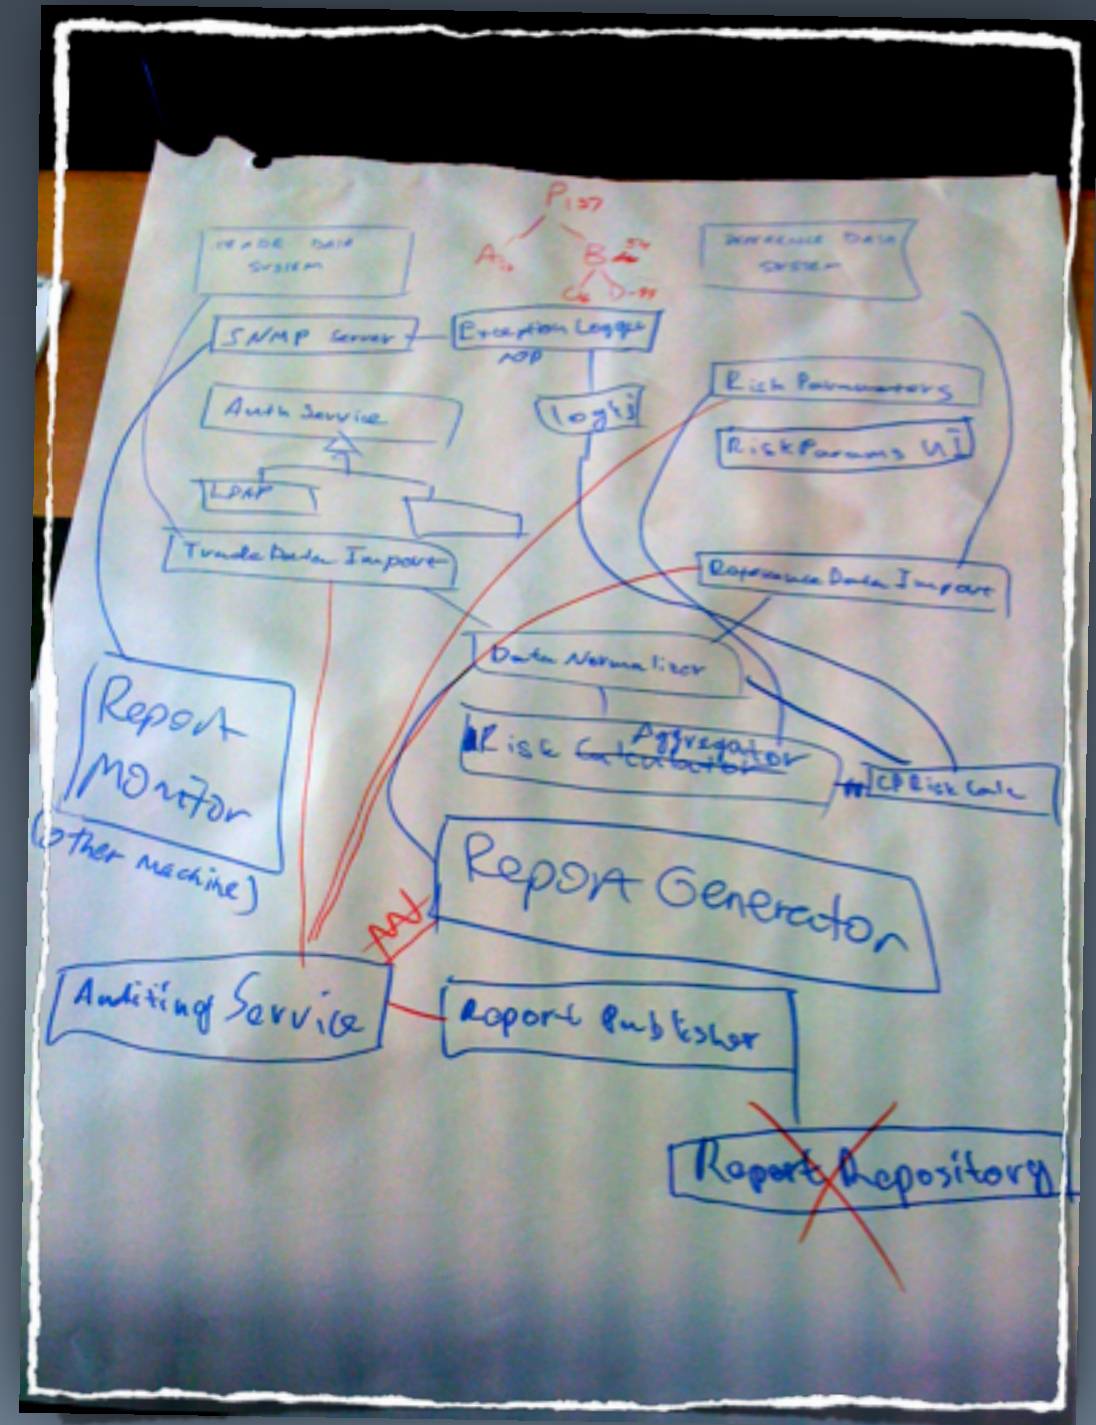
P 157
A 83
B 54
C 6
D 48

TRADE DATA SYSTEM

REFERENCE DATA SYSTEM

SNMP Server

Exception Logger
AOP

log4j

Auth Service

LDAP

Risk Parameters

RiskParams UI

Trade Data Import

Reference Data Import

Data Normalizer

Risk ~~Calculator~~ Aggregator

CPRisk Calc

Report Monitor
(other machine)

Report Generator

Auditing Service

Report Publisher

Report Repository